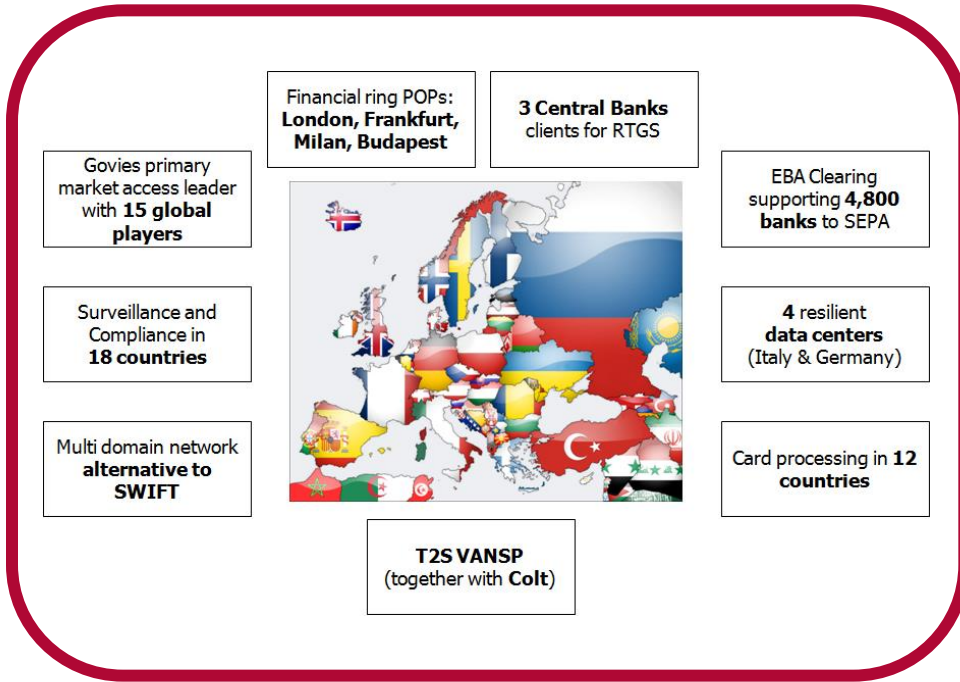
Financial ring POPs: **London, Frankfurt, Milan, Budapest**

**3 Central Banks** clients for RTGS

Govies primary market access leader with **15 global players**

EBA Clearing supporting **4,800 banks** to SEPA

Surveillance and Compliance in **18 countries**

**4 resilient data centers** (Italy & Germany)

Multi domain network **alternative to SWIFT**

Card processing in **12 countries**

**T2S VANSP** (together with **Colt**)